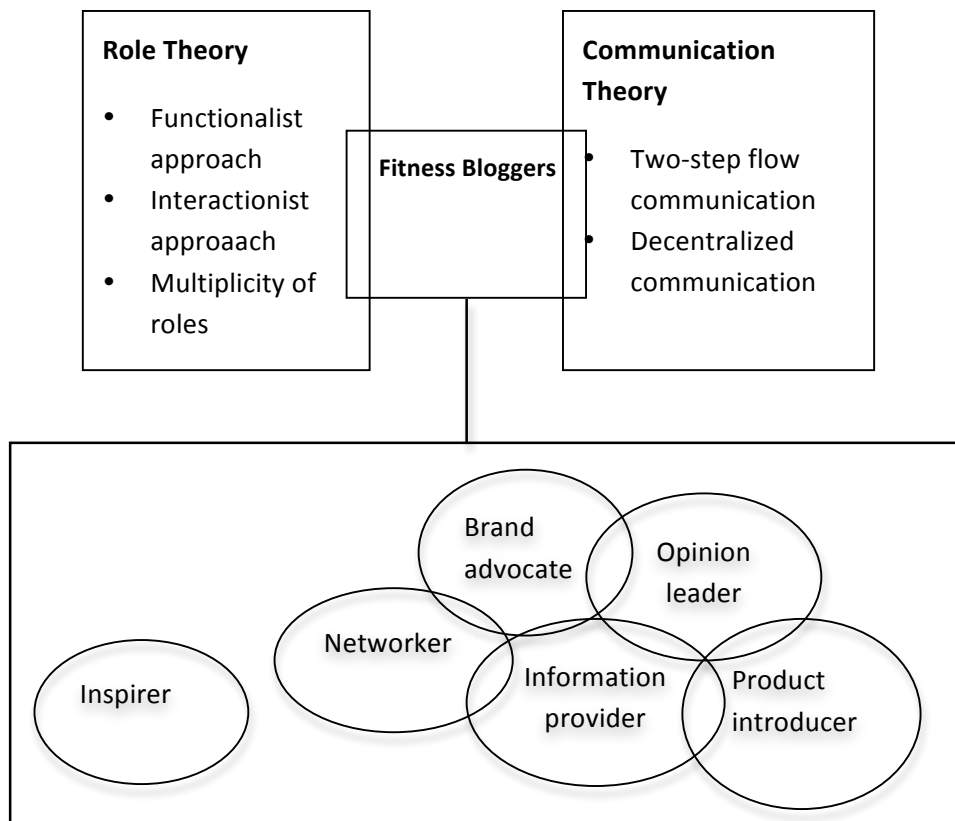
**Role Theory**

- Functionalist approach
- Interactionist approaach
- Multiplicity of roles

**Fitness Bloggers**

**Communication Theory**

- Two-step flow communication
- Decentralized communication

Brand advocate

Opinion leader

Networker

Inspirer

Information provider

Product introducer